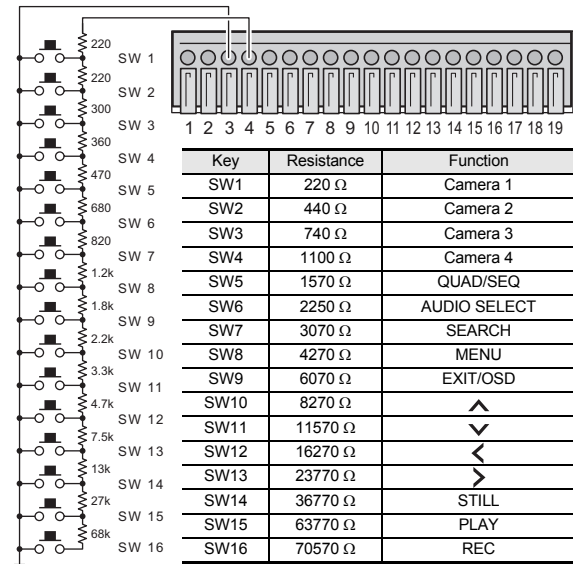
220
SW 1
220
SW 2
300
SW 3
360
SW 4
470
SW 5
680
SW 6
820
SW 7
1.2k
SW 8
1.8k
SW 9
2.2k
SW 10
3.3k
SW 11
4.7k
SW 12
7.5k
SW 13
13k
SW 14
27k
SW 15
68k
SW 16

1 2 3 4 5 6 7 8 9 10 11 12 13 14 15 16 17 18 19

| Key | Resistance | Function |
|---|---|---|
| SW1 | 220 Ω | Camera 1 |
| SW2 | 440 Ω | Camera 2 |
| SW3 | 740 Ω | Camera 3 |
| SW4 | 1100 Ω | Camera 4 |
| SW5 | 1570 Ω | QUAD/SEQ |
| SW6 | 2250 Ω | AUDIO SELECT |
| SW7 | 3070 Ω | SEARCH |
| SW8 | 4270 Ω | MENU |
| SW9 | 6070 Ω | EXIT/OSD |
| SW10 | 8270 Ω | ^ |
| SW11 | 11570 Ω | v |
| SW12 | 16270 Ω | < |
| SW13 | 23770 Ω | > |
| SW14 | 36770 Ω | STILL |
| SW15 | 63770 Ω | PLAY |
| SW16 | 70570 Ω | REC |